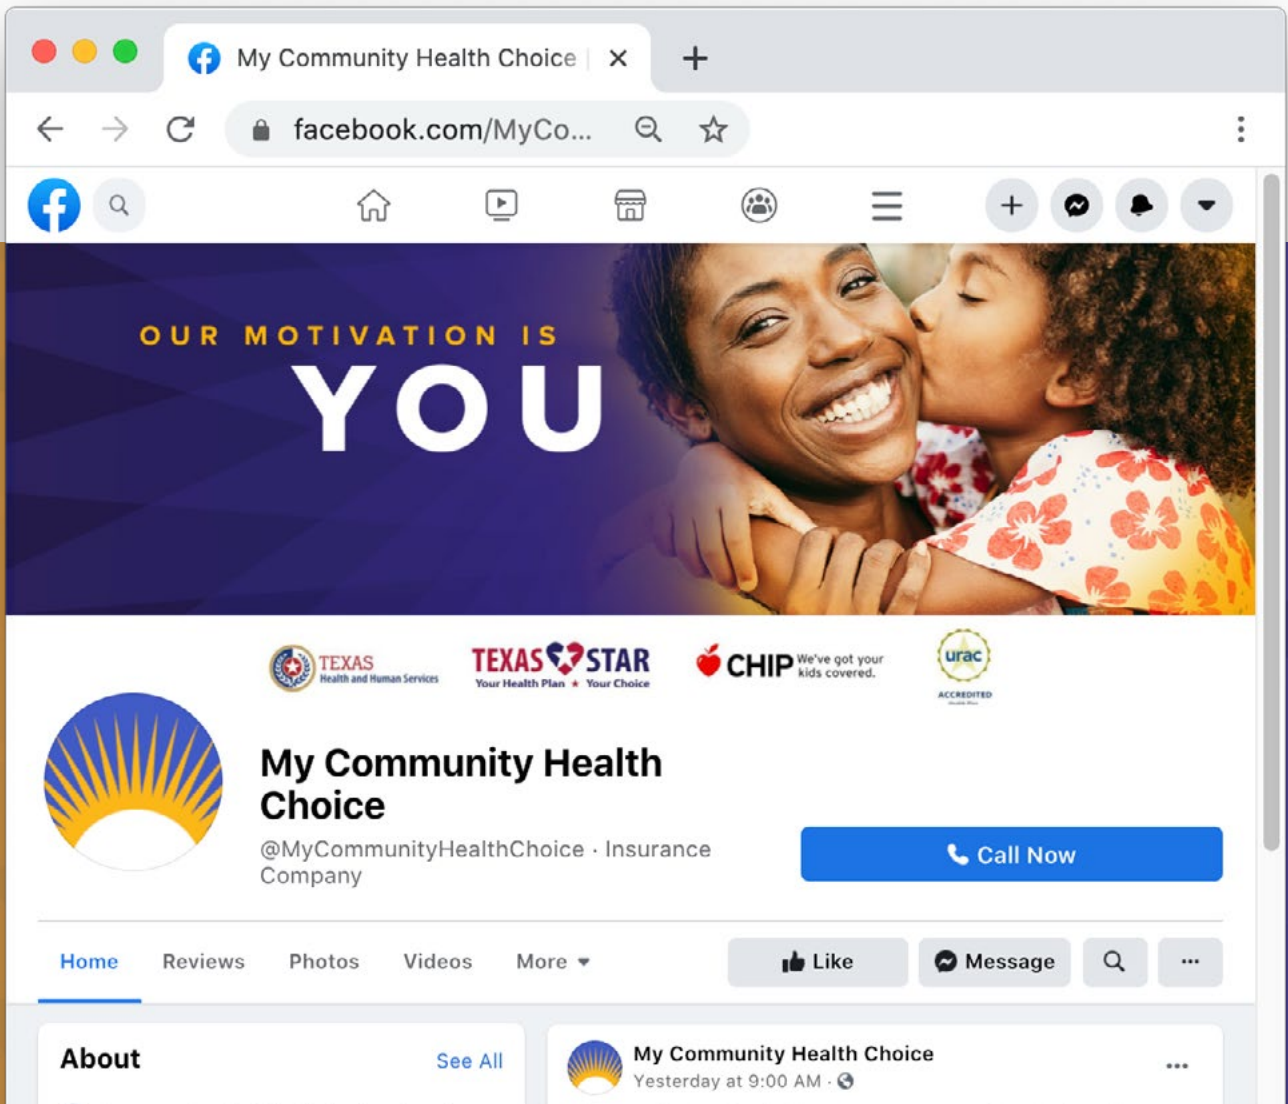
My Community Health Choice |

facebook.com/MyCo...

OUR MOTIVATION IS
YOU

TEXAS Health and Human Services

TEXAS STAR Your Health Plan ★ Your Choice

CHIP We've got your kids covered.

urac ACCREDITED

My Community Health Choice

@MyCommunityHealthChoice · Insurance Company

Call Now

Home Reviews Photos Videos More

Like Message

About See All

My Community Health Choice
Yesterday at 9:00 AM ·